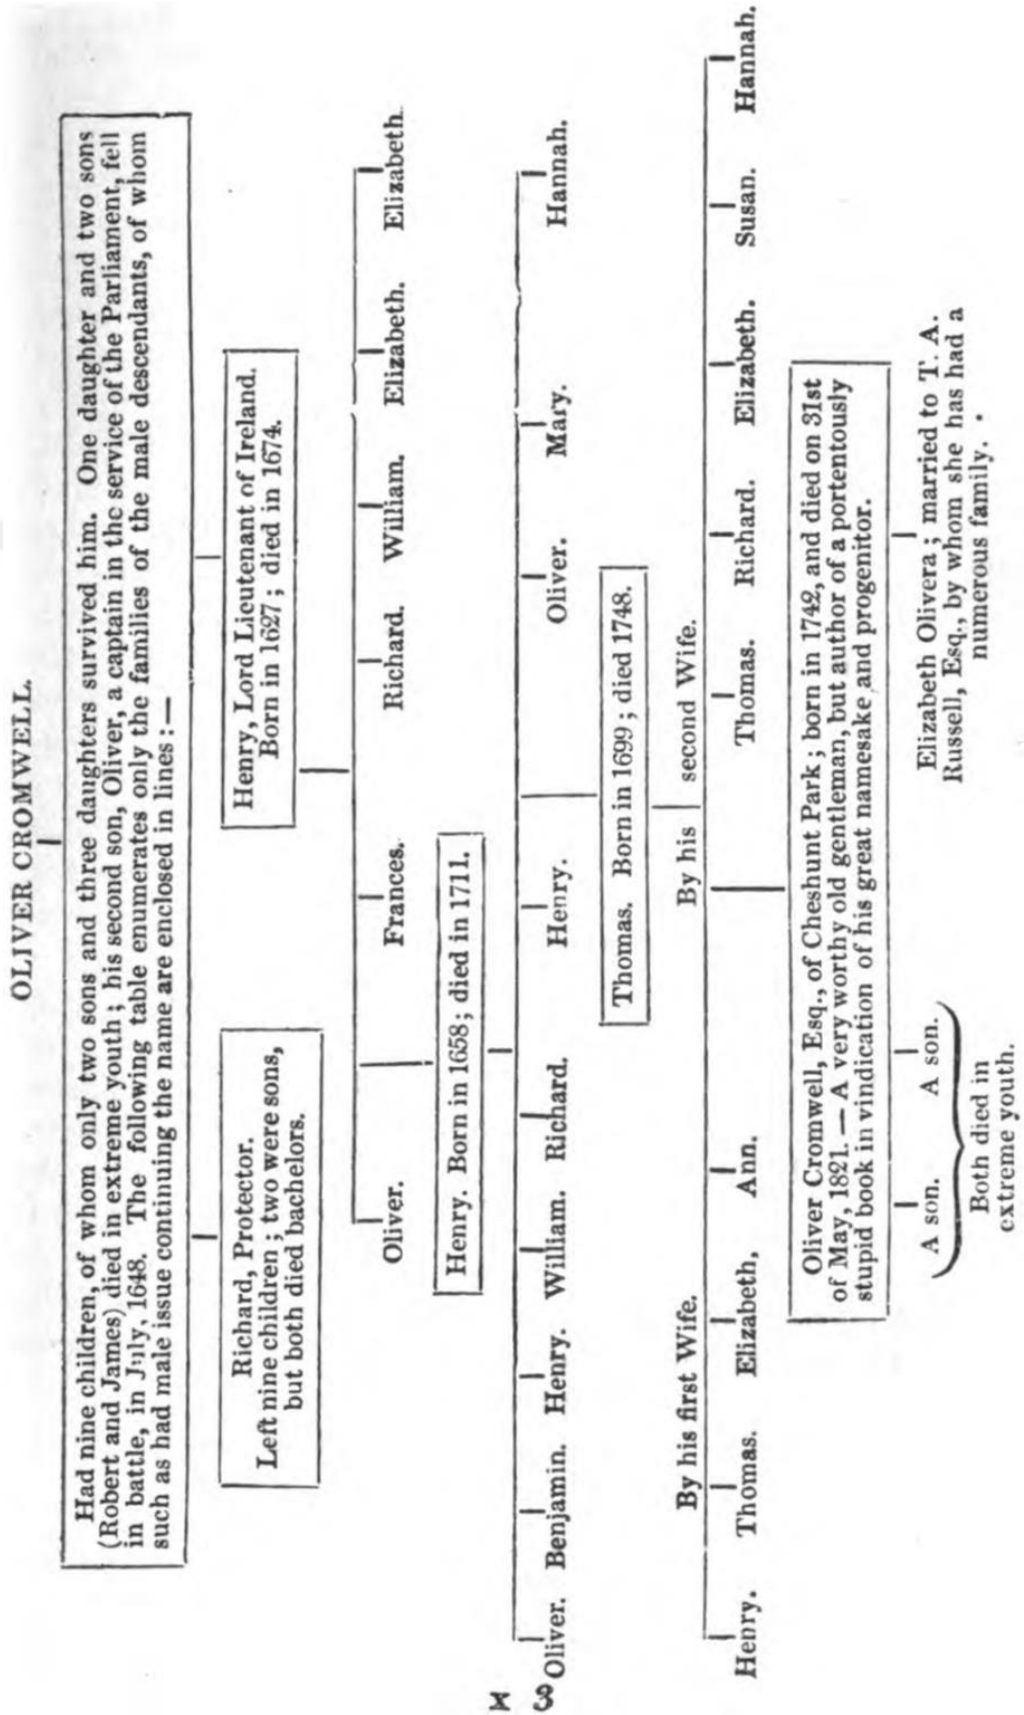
OLIVER CROMWELL.

Had nine children, of whom only two sons and three daughters survived him. One daughter and two sons (Robert and James) died in extreme youth; his second son, Oliver, a captain in the service of the Parliament, fell in battle, in July, 1648. The following table enumerates only the families of the male descendants, of whom such as had male issue continuing the name are enclosed in lines:—

Richard, Protector. Left nine children; two were sons, but both died bachelors.

Henry, Lord Lieutenant of Ireland. Born in 1627; died in 1674.

Oliver. Frances. Richard. William. Elizabeth. Elizabeth.

Henry. Born in 1658; died in 1711.

Oliver. Benjamin. Henry. William. Richard. Henry. Oliver. Mary. Hannah.

Thomas. Born in 1699; died 1748.

By his first Wife. By his second Wife.

Henry. Thomas. Elizabeth. Ann. Thomas. Richard. Elizabeth. Susan. Hannah.

Oliver Cromwell, Esq., of Cheshunt Park; born in 1742, and died on 31st of May, 1821.—A very worthy old gentleman, but author of a portentously stupid book in vindication of his great namesake and progenitor.

A son. A son. Both died in extreme youth.

Elizabeth Olivera; married to T. A. Russell, Esq., by whom she has had a numerous family.

x 3